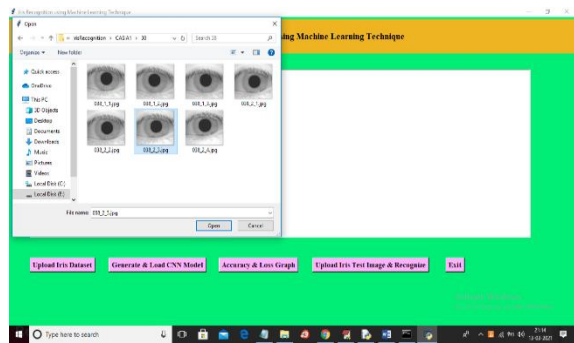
Iris Recognition using Machine Learning Technique

Open

« IrisRecognition › CASIA1 › 30

Search 30

Organize ▾ New folder

Quick access
OneDrive
This PC
3D Objects
Desktop
Documents
Downloads
Music
Pictures
Videos
Local Disk (C:)
Local Disk (E:)

030_1_1.jpg 030_1_2.jpg 030_1_3.jpg 030_2_1.jpg 030_2_2.jpg 030_2_3.jpg 030_2_4.jpg

File name: 030_2_3.jpg

Open Cancel

ing Machine Learning Technique

Upload Iris Dataset Generate & Load CNN Model Accuracy & Loss Graph Upload Iris Test Image & Recognize Exit

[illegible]

Type here to search

21:14 13-03-2021